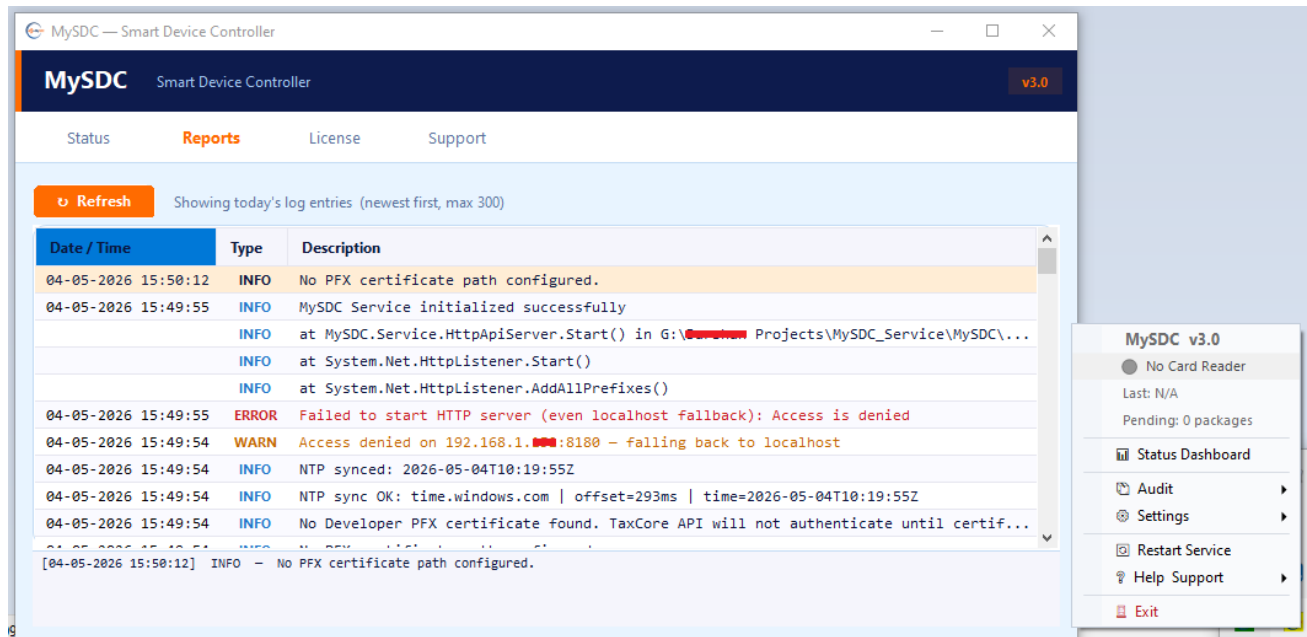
MySDC — Smart Device Controller

MySDC Smart Device Controller v3.0

Status Reports License Support

Refresh Showing today's log entries (newest first, max 300)

| Date / Time | Type | Description |
|---|---|---|
| 04-05-2026 15:50:12 | INFO | No PFX certificate path configured. |
| 04-05-2026 15:49:55 | INFO | MySDC Service initialized successfully |
| | INFO | at MySDC.Service.HttpApiServer.Start() in G:\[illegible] Projects\MySDC_Service\MySDC\... |
| | INFO | at System.Net.HttpListener.Start() |
| | INFO | at System.Net.HttpListener.AddAllPrefixes() |
| 04-05-2026 15:49:55 | ERROR | Failed to start HTTP server (even localhost fallback): Access is denied |
| 04-05-2026 15:49:54 | WARN | Access denied on 192.168.1.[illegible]:8180 — falling back to localhost |
| 04-05-2026 15:49:54 | INFO | NTP synced: 2026-05-04T10:19:55Z |
| 04-05-2026 15:49:54 | INFO | NTP sync OK: time.windows.com \| offset=293ms \| time=2026-05-04T10:19:55Z |
| 04-05-2026 15:49:54 | INFO | No Developer PFX certificate found. TaxCore API will not authenticate until certif... |

[04-05-2026 15:50:12] INFO — No PFX certificate path configured.

MySDC v3.0
No Card Reader
Last: N/A
Pending: 0 packages
Status Dashboard
Audit
Settings
Restart Service
Help Support
Exit